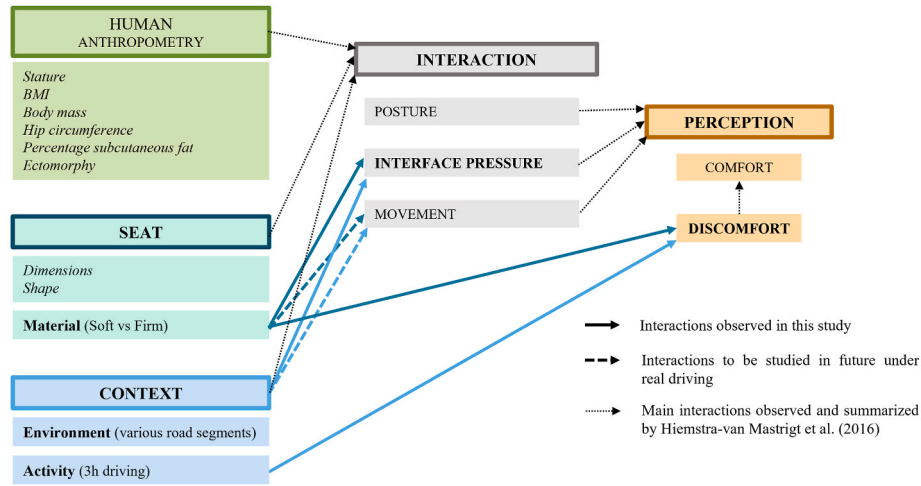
HUMAN
ANTHROPOMETRY

Stature
BMI
Body mass
Hip circumference
Percentage subcutaneous fat
Ectomorphy

SEAT

Dimensions
Shape

Material (Soft vs Firm)

CONTEXT

Environment (various road segments)

Activity (3h driving)

INTERACTION

POSTURE

INTERFACE PRESSURE

MOVEMENT

PERCEPTION

COMFORT

DISCOMFORT

Interactions observed in this study

Interactions to be studied in future under real driving

Main interactions observed and summarized by Hiemstra-van Mastrigt et al. (2016)